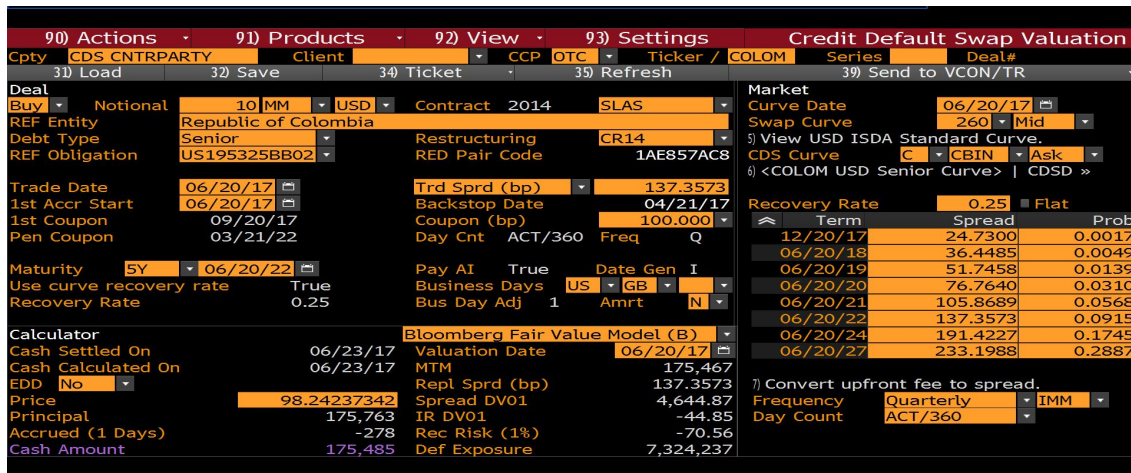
90) Actions • 91) Products • 92) View • 93) Settings Credit Default Swap Valuation
Cpty CDS CNTRPARTY Client CCP OTC Ticker / COLOM Series Deal#
31) Load 32) Save 34) Ticket 35) Refresh 39) Send to VCON/TR

Deal
Buy Notional 10 MM USD Contract 2014 SLAS
REF Entity Republic of Colombia
Debt Type Senior Restructuring CR14
REF Obligation US195325BB02 RED Pair Code 1AE857AC8

Trade Date 06/20/17 Trd Sprd (bp) 137.3573
1st Accr Start 06/20/17 Backstop Date 04/21/17
1st Coupon 09/20/17 Coupon (bp) 100.000
Pen Coupon 03/21/22 Day Cnt ACT/360 Freq Q

Maturity 5Y 06/20/22 Pay AI True Date Gen I
Use curve recovery rate True Business Days US GB
Recovery Rate 0.25 Bus Day Adj 1 Amrt N

Market
Curve Date 06/20/17
Swap Curve 260 Mid
5) View USD ISDA Standard Curve.
CDS Curve C CBIN Ask
6) <COLOM USD Senior Curve> | CDSD »

Recovery Rate 0.25 Flat

| Term | Spread | Prob |
|---|---|---|
| 12/20/17 | 24.7300 | 0.0017 |
| 06/20/18 | 36.4485 | 0.0049 |
| 06/20/19 | 51.7458 | 0.0139 |
| 06/20/20 | 76.7640 | 0.0310 |
| 06/20/21 | 105.8689 | 0.0568 |
| 06/20/22 | 137.3573 | 0.0915 |
| 06/20/24 | 191.4227 | 0.1745 |
| 06/20/27 | 233.1988 | 0.2887 |

Calculator
Cash Settled On 06/23/17
Cash Calculated On 06/23/17
EDD No
Price 98.24237342
Principal 175,763
Accrued (1 Days) -278
Cash Amount 175,485

Bloomberg Fair Value Model (B)
Valuation Date 06/20/17
MTM 175,467
Repl Sprd (bp) 137.3573
Spread DV01 4,644.87
IR DV01 -44.85
Rec Risk (1%) -70.56
Def Exposure 7,324,237

7) Convert upfront fee to spread.
Frequency Quarterly IMM
Day Count ACT/360